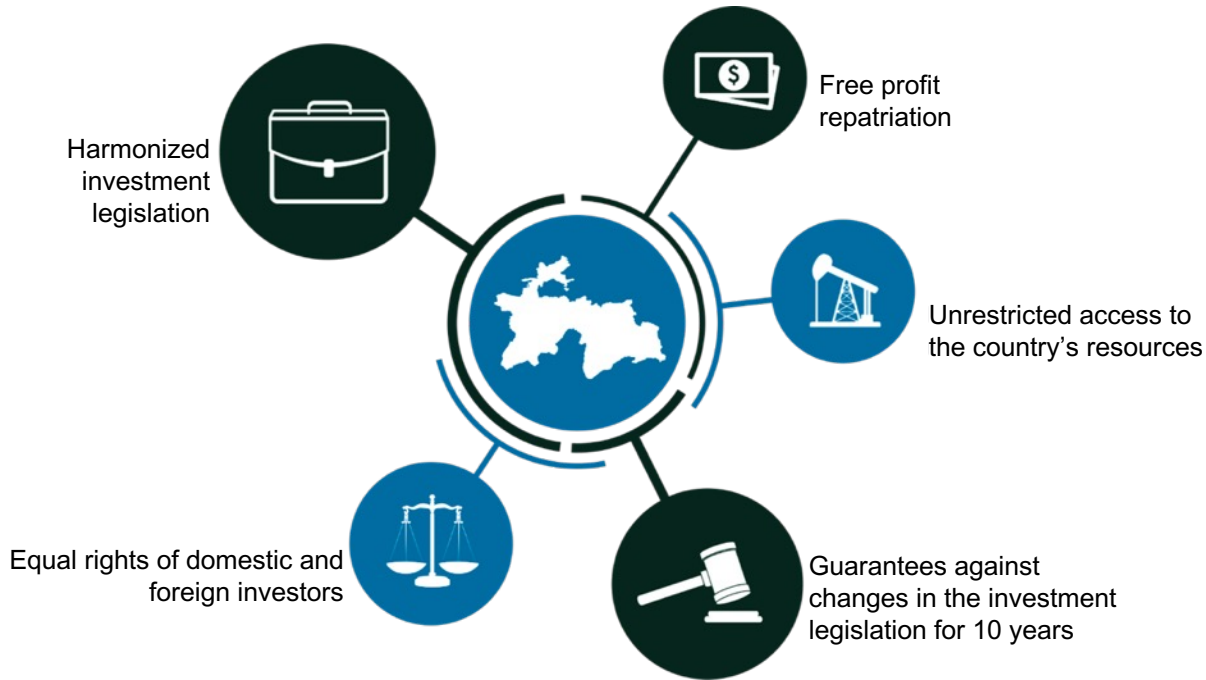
Harmonized investment legislation

Free profit repatriation

Unrestricted access to the country’s resources

Equal rights of domestic and foreign investors

Guarantees against changes in the investment legislation for 10 years